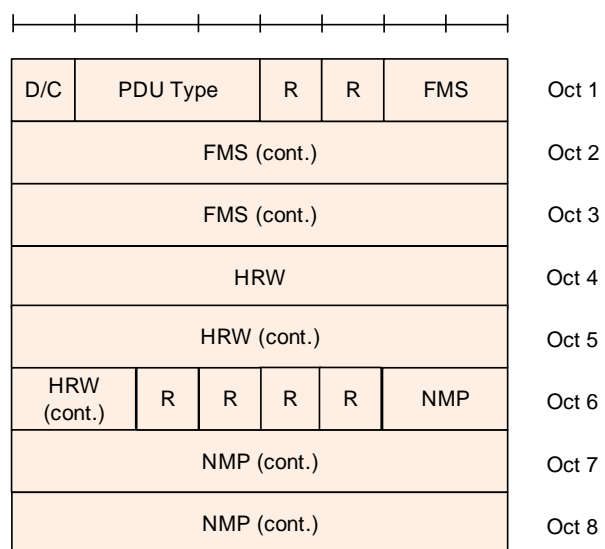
| | | | | | |
|---|---|---|---|---|---|
| D/C | PDU Type | R | R | FMS | Oct 1 |
| FMS (cont.) | | | | | Oct 2 |
| FMS (cont.) | | | | | Oct 3 |
| HRW | | | | | Oct 4 |
| HRW (cont.) | | | | | Oct 5 |

| | | | | | | |
|---|---|---|---|---|---|---|
| HRW (cont.) | R | R | R | R | NMP | Oct 6 |
| NMP (cont.) | | | | | | Oct 7 |
| NMP (cont.) | | | | | | Oct 8 |